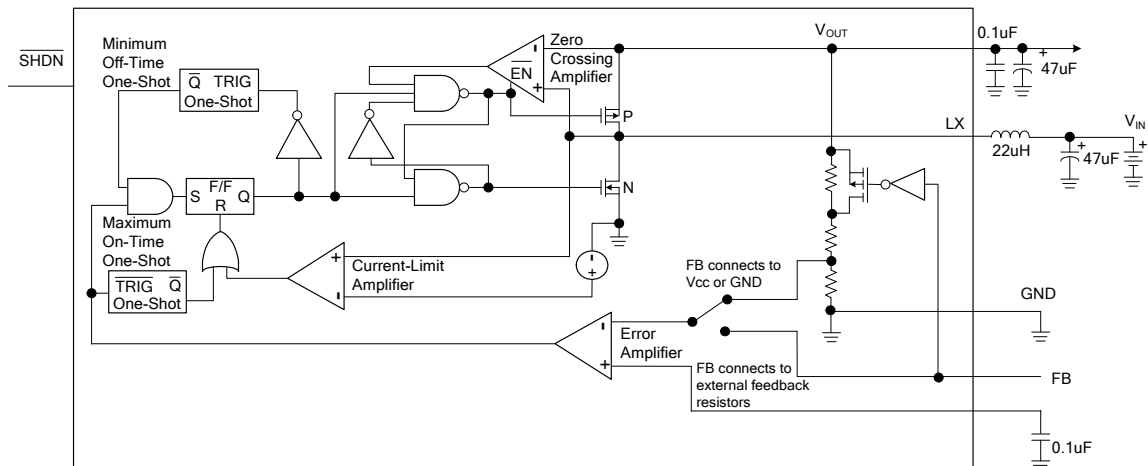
$\overline{SHDN}$

Minimum Off-Time One-Shot

$\overline{Q}$ TRIG One-Shot

Zero Crossing Amplifier

$\overline{EN}$

-

+

$V_{OUT}$

0.1uF

47uF

+

P

LX

22uH

$V_{IN}$

47uF

+

S F/F R Q

N

Maximum On-Time One-Shot

$\overline{TRIG}$ $\overline{Q}$ One-Shot

+

-

Current-Limit Amplifier

-

+

FB connects to Vcc or GND

GND

-

+

Error Amplifier

FB connects to external feedback resistors

FB

0.1uF